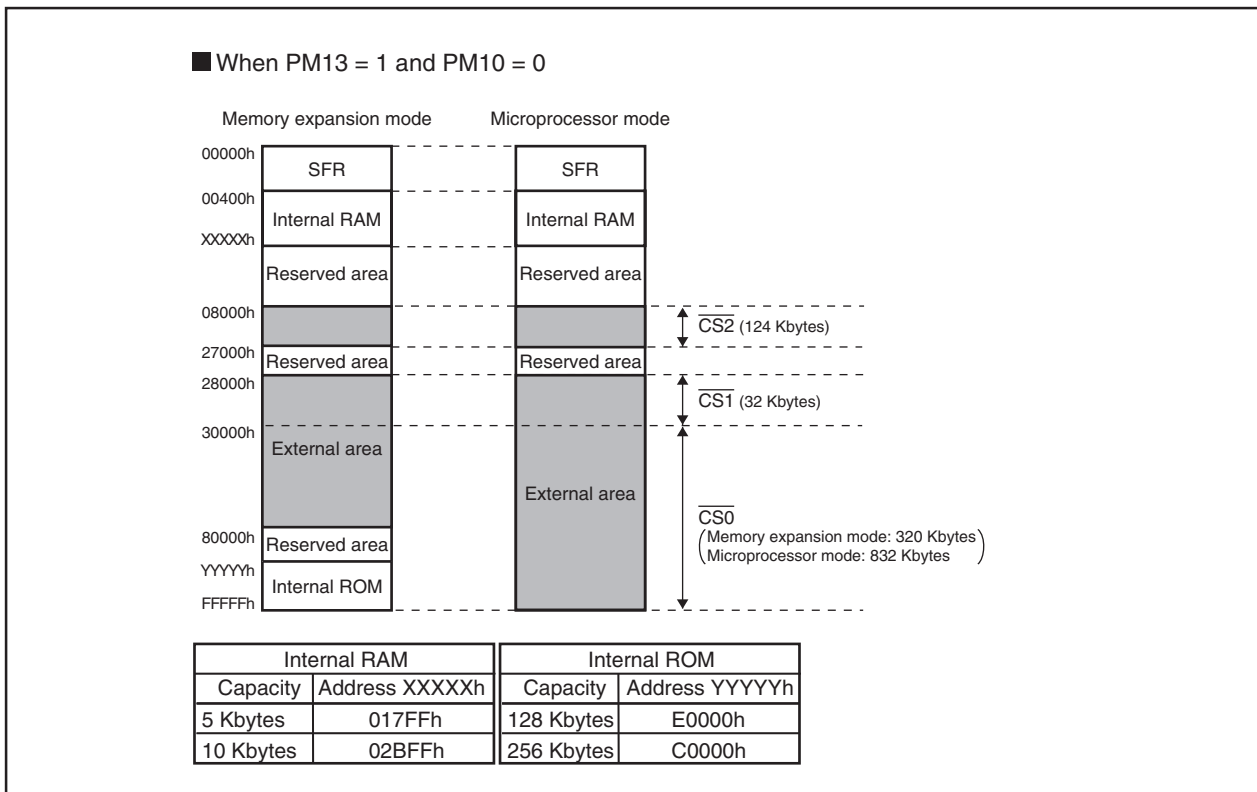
When PM13 = 1 and PM10 = 0

Memory expansion mode

Microprocessor mode

00000h
SFR
00400h
Internal RAM
XXXXXh
Reserved area
08000h
27000h
Reserved area
28000h
30000h
External area
80000h
Reserved area
YYYYYh
Internal ROM
FFFFFh

SFR
Internal RAM
Reserved area
Reserved area
External area

$\overline{CS2}$ (124 Kbytes)
$\overline{CS1}$ (32 Kbytes)
$\overline{CS0}$
(Memory expansion mode: 320 Kbytes
Microprocessor mode: 832 Kbytes)

| Internal RAM | |
|---|---|
| Capacity | Address XXXXXh |
| 5 Kbytes | 017FFh |
| 10 Kbytes | 02BFFh |

| Internal ROM | |
|---|---|
| Capacity | Address YYYYYh |
| 128 Kbytes | E0000h |
| 256 Kbytes | C0000h |